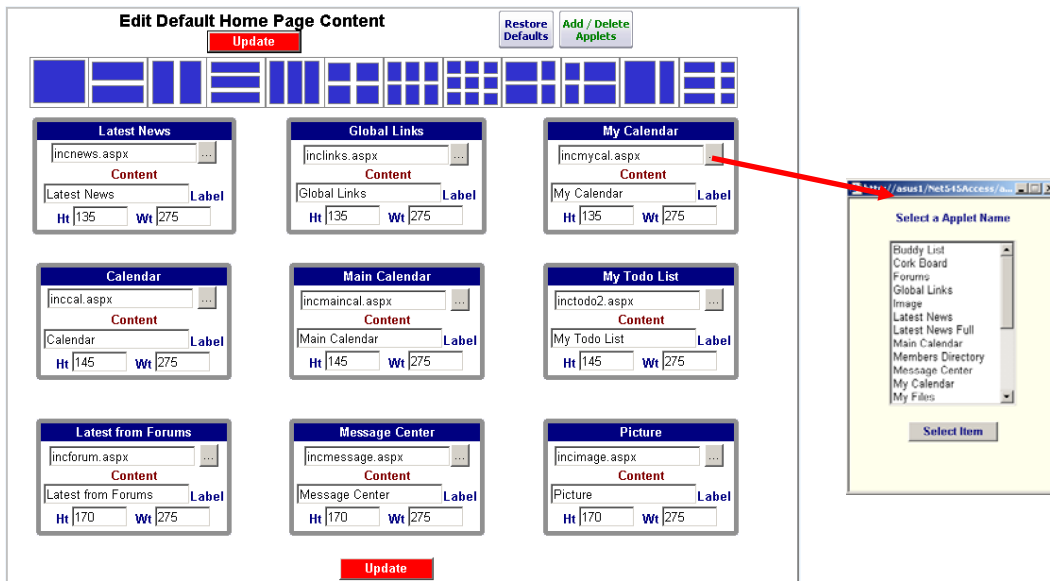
Edit Default Home Page Content

Update

Restore Defaults

Add / Delete Applets

Latest News
incnews.aspx ...
Content
Latest News Label
Ht 135 Wt 275

Global Links
inclinks.aspx ...
Content
Global Links Label
Ht 135 Wt 275

My Calendar
incmycal.aspx ...
Content
My Calendar Label
Ht 135 Wt 275

Calendar
inccal.aspx ...
Content
Calendar Label
Ht 145 Wt 275

Main Calendar
incmaincal.aspx ...
Content
Main Calendar Label
Ht 145 Wt 275

My Todo List
inctodo2.aspx ...
Content
My Todo List Label
Ht 145 Wt 275

Latest from Forums
incforum.aspx ...
Content
Latest from Forums Label
Ht 170 Wt 275

Message Center
incmessage.aspx ...
Content
Message Center Label
Ht 170 Wt 275

Picture
incimage.aspx ...
Content
Picture Label
Ht 170 Wt 275

Update

http://asus1/Net545Access/a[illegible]

Select a Applet Name

Buddy List
Cork Board
Forums
Global Links
Image
Latest News
Latest News Full
Main Calendar
Members Directory
Message Center
My Calendar
My Files

Select Item